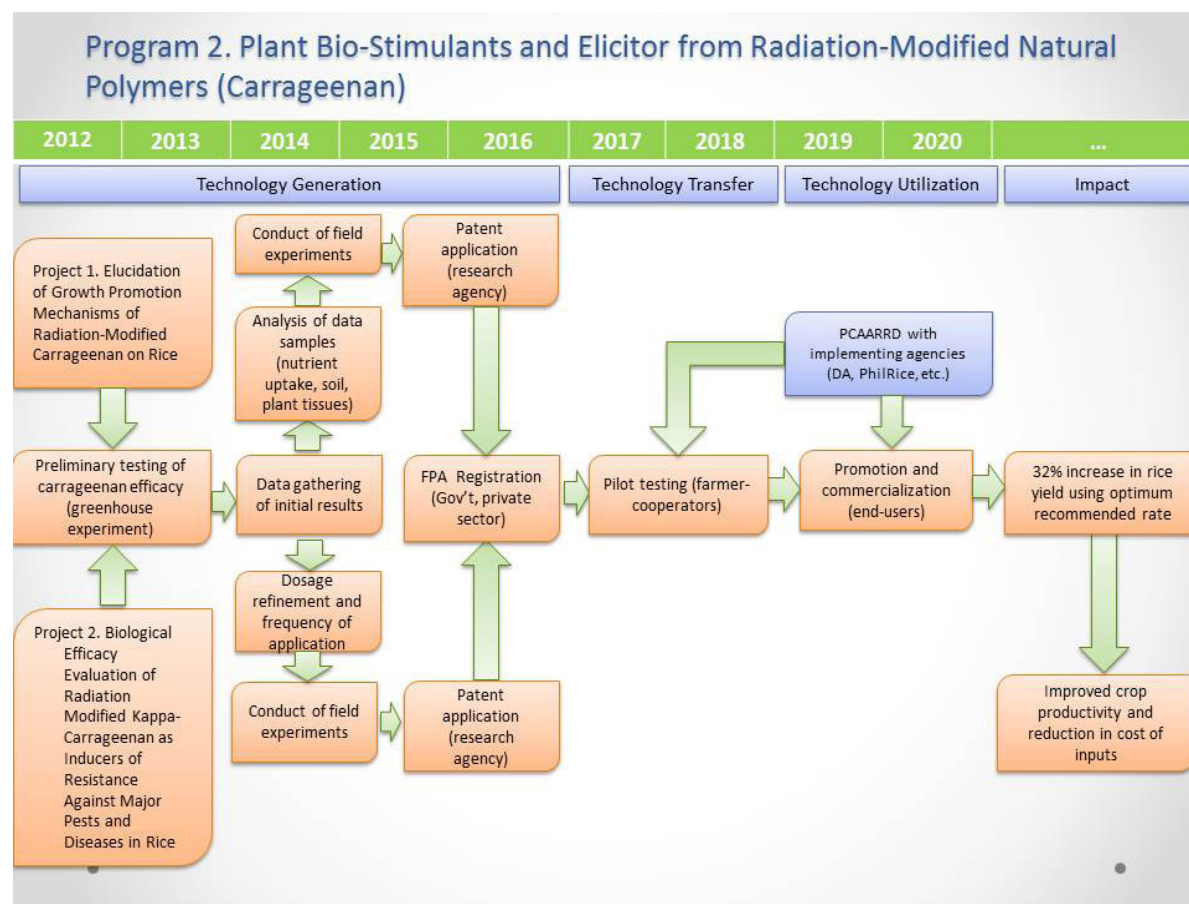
Program 2. Plant Bio-Stimulants and Elicitor from Radiation-Modified Natural Polymers (Carrageenan)

| 2012 | 2013 | 2014 | 2015 | 2016 | 2017 | 2018 | 2019 | 2020 | ... |
|---|---|---|---|---|---|---|---|---|---|

Technology Generation

Technology Transfer

Technology Utilization

Impact

Project 1. Elucidation of Growth Promotion Mechanisms of Radiation-Modified Carrageenan on Rice

Preliminary testing of carrageenan efficacy (greenhouse experiment)

Project 2. Biological Efficacy Evaluation of Radiation Modified Kappa-Carrageenan as Inducers of Resistance Against Major Pests and Diseases in Rice

Conduct of field experiments

Analysis of data samples (nutrient uptake, soil, plant tissues)

Data gathering of initial results

Dosage refinement and frequency of application

Conduct of field experiments

Patent application (research agency)

FPA Registration (Gov't, private sector)

Patent application (research agency)

PCAARRD with implementing agencies (DA, PhilRice, etc.)

Pilot testing (farmer-cooperators)

Promotion and commercialization (end-users)

32% increase in rice yield using optimum recommended rate

Improved crop productivity and reduction in cost of inputs